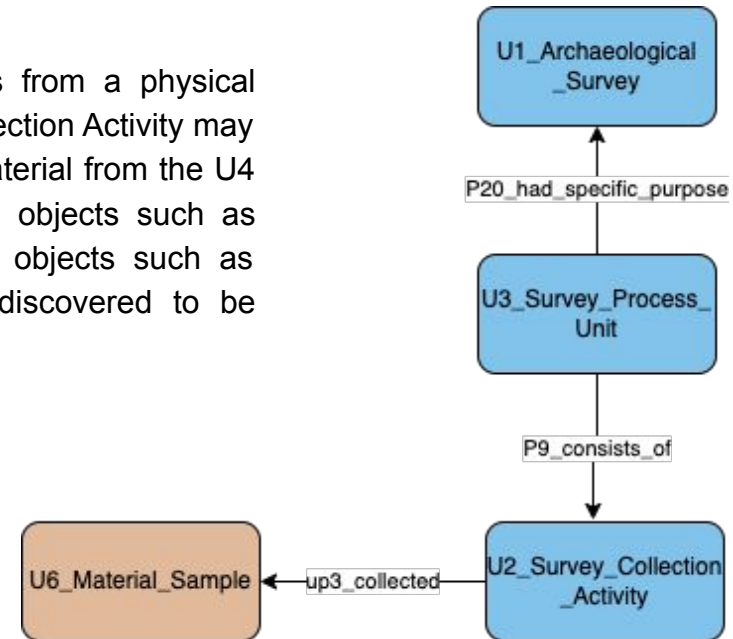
s from a physical ection Activity may aterial from the U4 objects such as objects such as discovered to be

U1_Archaeological _Survey

P20_had_specific_purpose

U3_Survey_Process_ Unit

P9_consists_of

U6_Material_Sample

up3_collected

U2_Survey_Collection _Activity